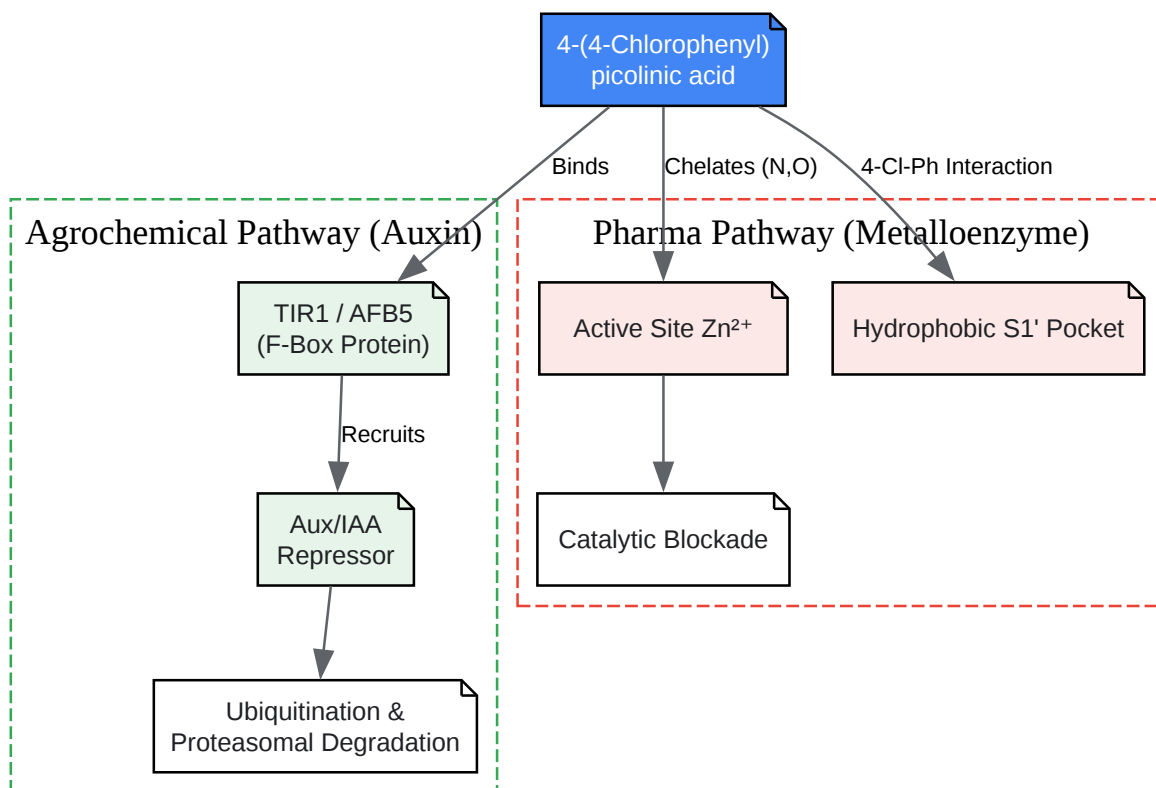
4-(4-Chlorophenyl) picolinic acid

Binds

Chelates (N,O)

4-Cl-Ph Interaction

Agrochemical Pathway (Auxin)

TIR1 / AFB5 (F-Box Protein)

Recruits

Aux/IAA Repressor

Ubiquitination & Proteasomal Degradation

Pharma Pathway (Metalloenzyme)

Active Site $Zn^{2+}$

Hydrophobic S1' Pocket

Catalytic Blockade